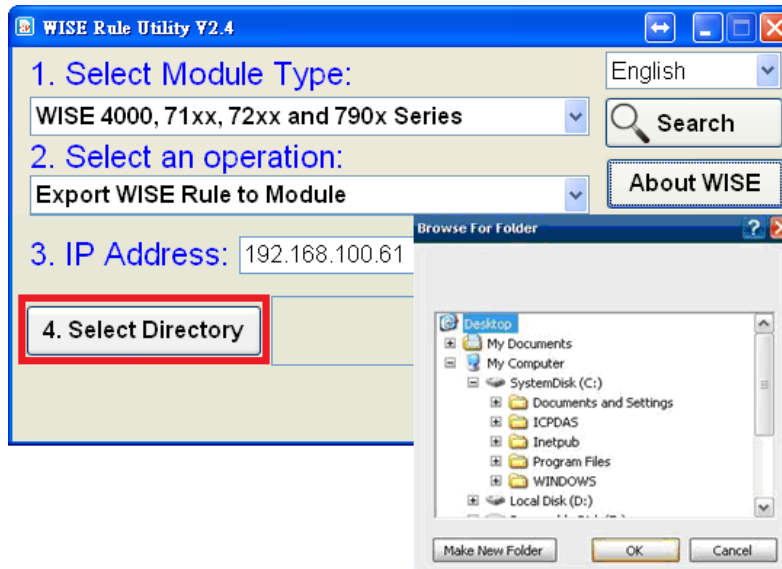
WISE Rule Utility V2.4

1. Select Module Type:

English

WISE 4000, 71xx, 72xx and 790x Series

Search

2. Select an operation:

About WISE

Export WISE Rule to Module

3. IP Address: 192.168.100.61

4. Select Directory

Browse For Folder

Desktop
My Documents
My Computer
SystemDisk (C:)
Documents and Settings
ICPDAS
Inetpub
Program Files
WINDOWS
Local Disk (D:)
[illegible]

Make New Folder
OK
Cancel